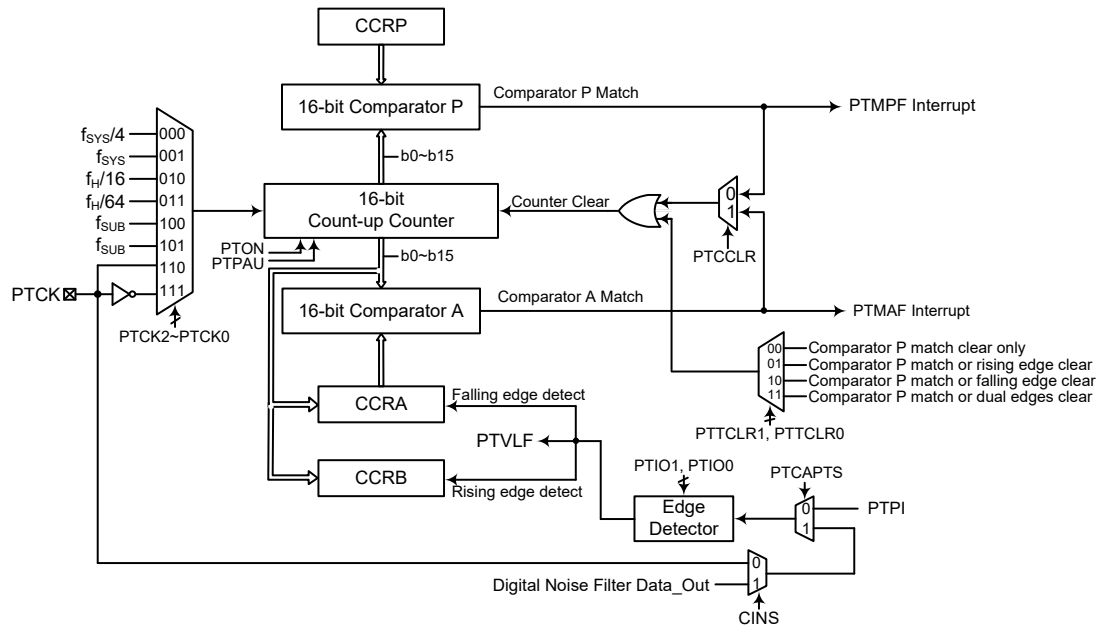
CCRP

16-bit Comparator P

Comparator P Match

PTMPF Interrupt

$f_{SYS}/4$ 000
$f_{SYS}$ 001
$f_H/16$ 010
$f_H/64$ 011
$f_{SUB}$ 100
$f_{SUB}$ 101
110
111

b0~b15

16-bit Count-up Counter

Counter Clear

0
1

PTCCLR

PTON
PTPAU

b0~b15

PTCK

PTCK2~PTCK0

16-bit Comparator A

Comparator A Match

PTMAF Interrupt

00 Comparator P match clear only
01 Comparator P match or rising edge clear
10 Comparator P match or falling edge clear
11 Comparator P match or dual edges clear

PTTCLR1, PTTCLR0

CCRA

Falling edge detect

PTVLF

CCRB

Rising edge detect

PTIO1, PTIO0

Edge Detector

PTCAPTS

0
1

PTPI

0
1

Digital Noise Filter Data_Out

CINS